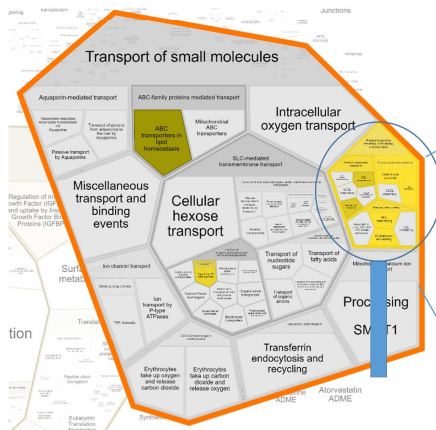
Junctions

Transport of small molecules

Aquaporin-mediated transport

ABC-family proteins mediated transport

Intracellular oxygen transport

Passive transport by Aquaporins

ABC transporters in lipid homeostasis

Mitochondrial ABC transporters

SLC-mediated transmembrane transport

Regulation of In Growth Factor (IGF) and uptake by Ins Growth Factor Bin Proteins (IGFBP

Miscellaneous transport and binding events

Cellular hexose transport

Surf metab

Ion channel transport

Ion transport by P-type ATPases

Transport of nucleotide sugars

Transport of fatty acids

Processing

SMDT1

tion

Transl

Transferrin endocytosis and recycling

Erythrocytes take up oxygen and release carbon dioxide

Erythrocytes take up carbon dioxide and release oxygen

Atorvastatin ADME

ADME

Synth

Eukaryotic Translation